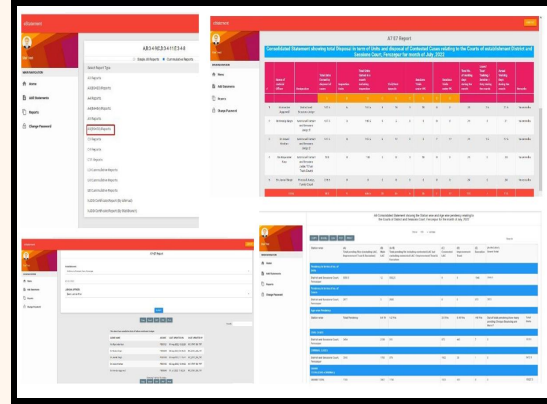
eStatement

AB34 HE 35 41E 348

Static Reports   Comparative Reports

Home
Add Statements
Reports
Change Password

AT07 Report

Consolidated Statement showing total Disposal in term of Units and disposal of Contested Cases relating to the Courts of establishment District and Sessions Court, Ferozepur for month of July, 2022

AT07 Report

All Consolidated Statement showing the Station wise and age wise pendency relating to the Courts of District and Sessions Court, Ferozepur for the month of July, 2022